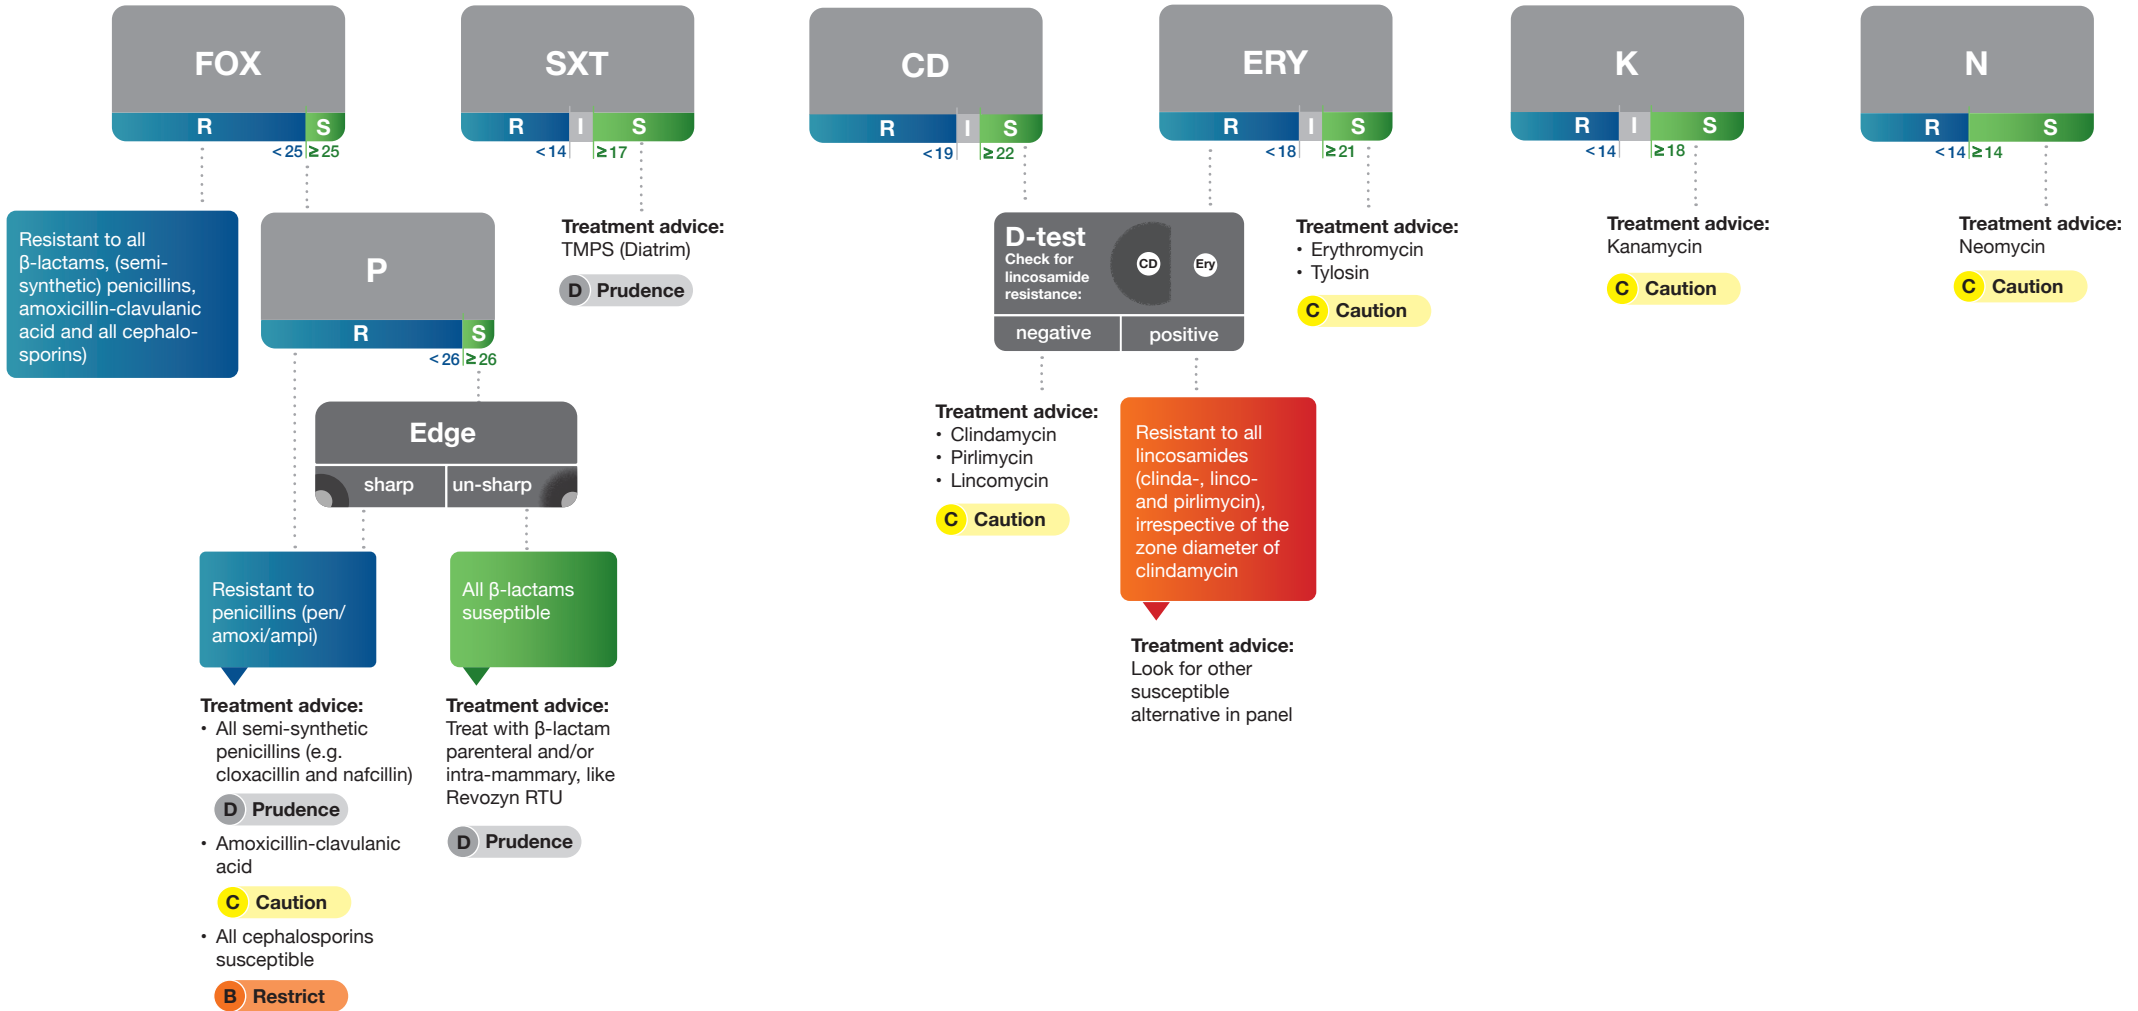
FOX
R S
< 25 ≥ 25

Resistant to all β-lactams, (semi-synthetic) penicillins, amoxicillin-clavulanic acid and all cephalosporins)

P
R S
< 26 ≥ 26

Edge
sharp un-sharp

Resistant to penicillins (pen/amoxi/ampi)

Treatment advice:
• All semi-synthetic penicillins (e.g. cloxacillin and nafcillin)
D Prudence
• Amoxicillin-clavulanic acid
C Caution
• All cephalosporins susceptible
B Restrict

All β-lactams susceptible

Treatment advice:
Treat with β-lactam parenteral and/or intra-mammary, like Revozyn RTU
D Prudence

SXT
R I S
< 14 ≥ 17

Treatment advice:
TMPS (Diatrim)
D Prudence

CD
R I S
< 19 ≥ 22

D-test
Check for lincosamide resistance:
CD Ery
negative positive

Treatment advice:
• Clindamycin
• Pirlimycin
• Lincomycin
C Caution

Resistant to all lincosamides (clinda-, linco- and pirlimycin), irrespective of the zone diameter of clindamycin

Treatment advice:
Look for other susceptible alternative in panel

ERY
R I S
< 18 ≥ 21

Treatment advice:
• Erythromycin
• Tylosin
C Caution

K
R I S
< 14 ≥ 18

Treatment advice:
Kanamycin
C Caution

N
R S
< 14 ≥ 14

Treatment advice:
Neomycin
C Caution